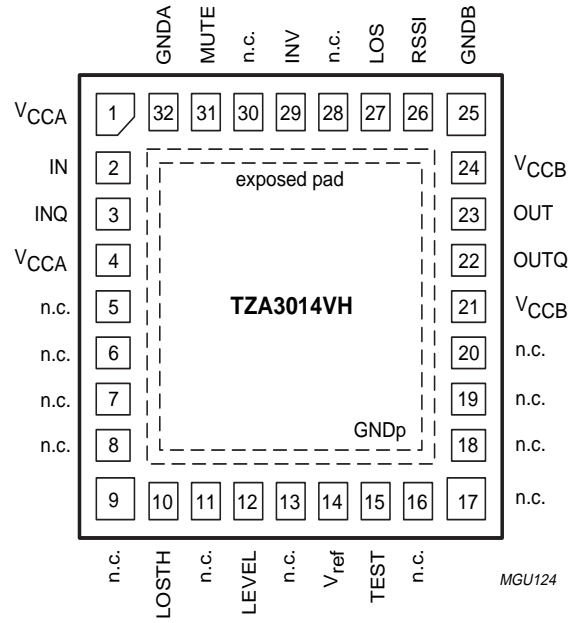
GNDA MUTE n.c. INV n.c. LOS RSSI GNDB

$V_{CCA}$ 1 32 31 30 29 28 27 26 25

IN 2 24 $V_{CCB}$

exposed pad

INQ 3 23 OUT

$V_{CCA}$ 4 22 OUTQ

n.c. 5 **TZA3014VH** 21 $V_{CCB}$

n.c. 6 20 n.c.

n.c. 7 19 n.c.

GNDp

n.c. 8 18 n.c.

9 10 11 12 13 14 15 16 17 n.c.

n.c. LOSTH n.c. LEVEL n.c. $V_{ref}$ TEST n.c.

MGU124